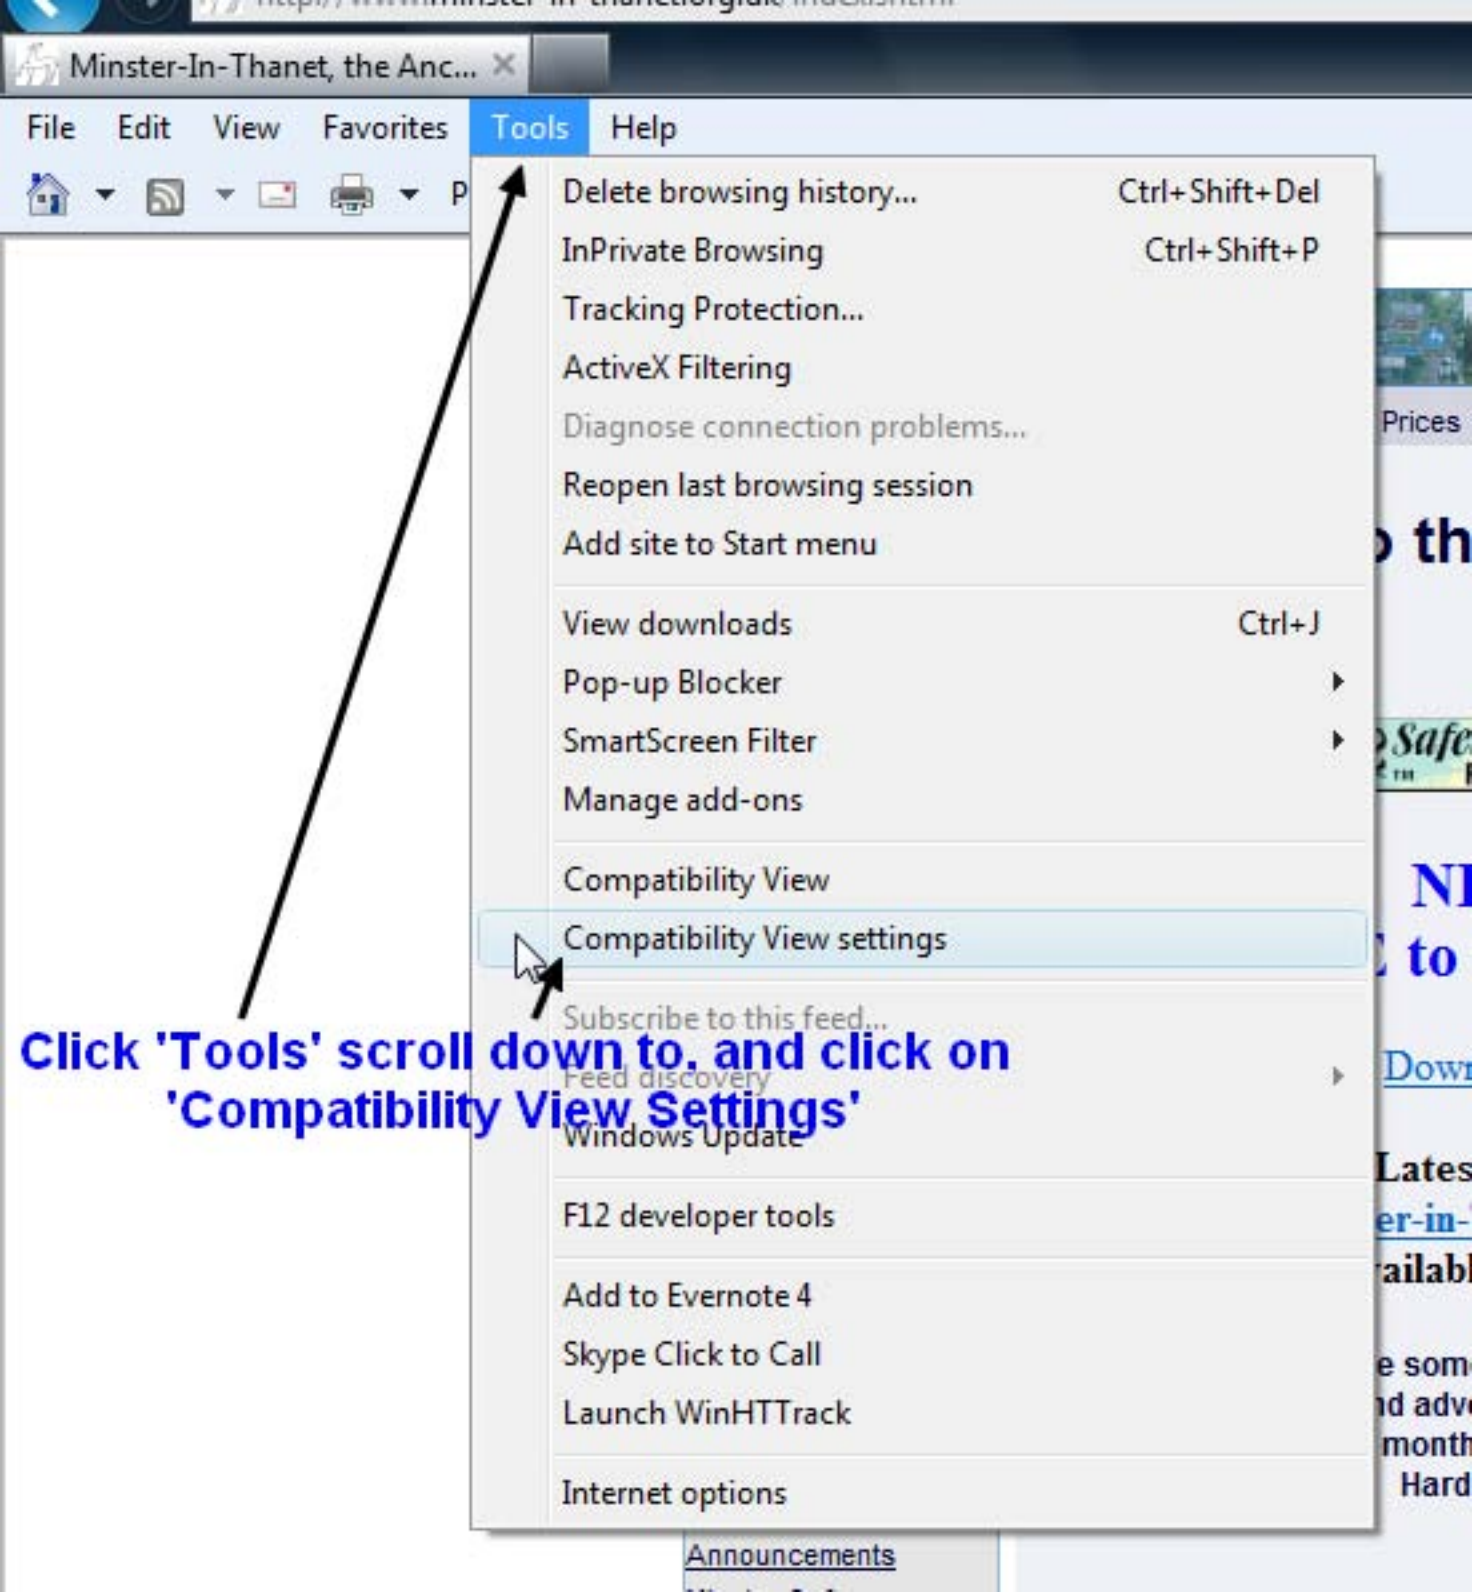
Minster-In-Thanet, the Anc...

File Edit View Favorites Tools Help

P

Delete browsing history... Ctrl+Shift+Del
InPrivate Browsing Ctrl+Shift+P
Tracking Protection...
ActiveX Filtering
Diagnose connection problems...
Reopen last browsing session
Add site to Start menu

View downloads Ctrl+J
Pop-up Blocker
SmartScreen Filter
Manage add-ons

Compatibility View
Compatibility View settings

Subscribe to this feed...
Feed discovery
Windows Update

F12 developer tools

Add to Evernote 4
Skype Click to Call
Launch WinHTTrack

Internet options

Click 'Tools' scroll down to, and click on 'Compatibility View Settings'

Prices

th

Safe

NI

to

Down

Lates

er-in-

ailab

e som

d adv

month

Hard

Announcements